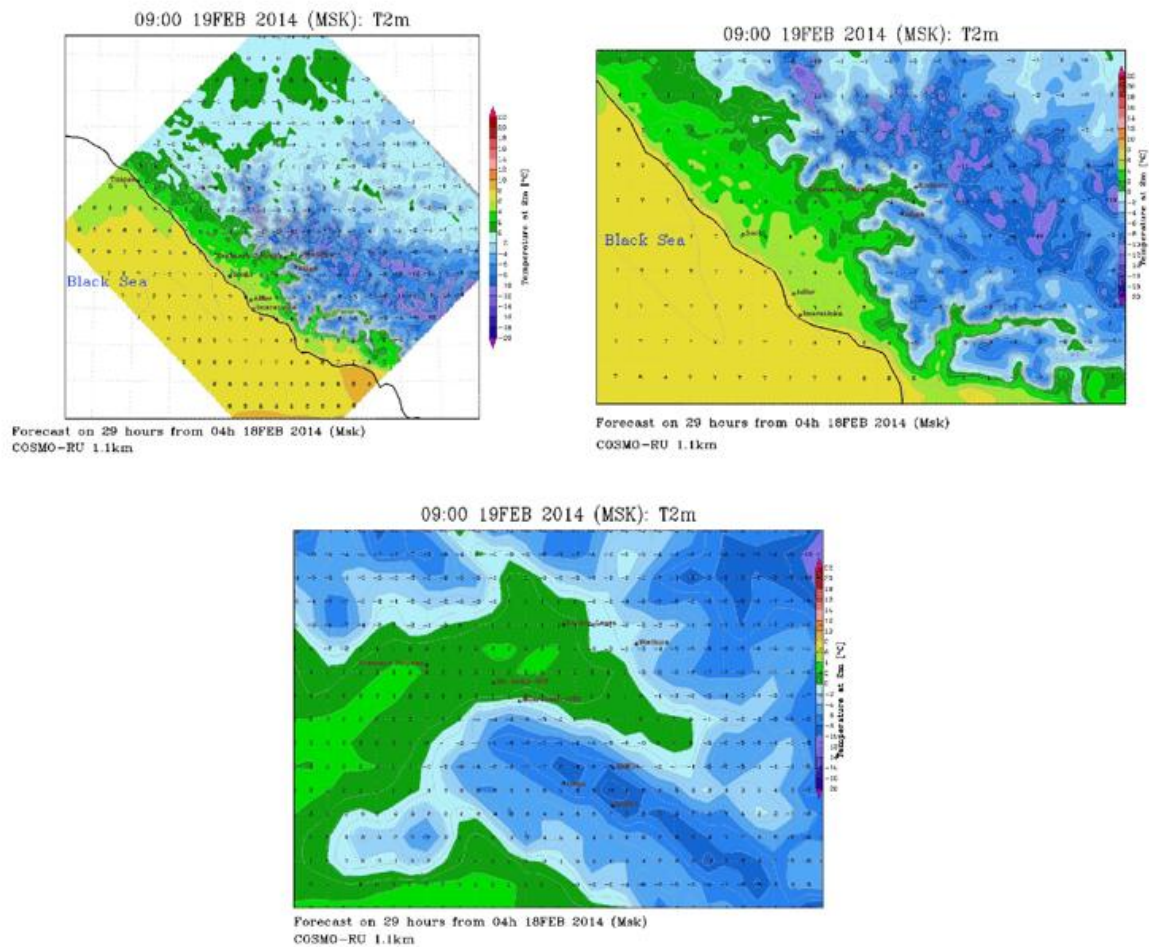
09:00 19FEB 2014 (MSK): T2m

Black Sea

Temperature at 2m [°C]

Forecast on 29 hours from 04h 18FEB 2014 (Msk)
COSMO-RU 1.1km

09:00 19FEB 2014 (MSK): T2m

Black Sea

Temperature at 2m [°C]

Forecast on 29 hours from 04h 18FEB 2014 (Msk)
COSMO-RU 1.1km

09:00 19FEB 2014 (MSK): T2m

Temperature at 2m [°C]

Forecast on 29 hours from 04h 18FEB 2014 (Msk)
COSMO-RU 1.1km